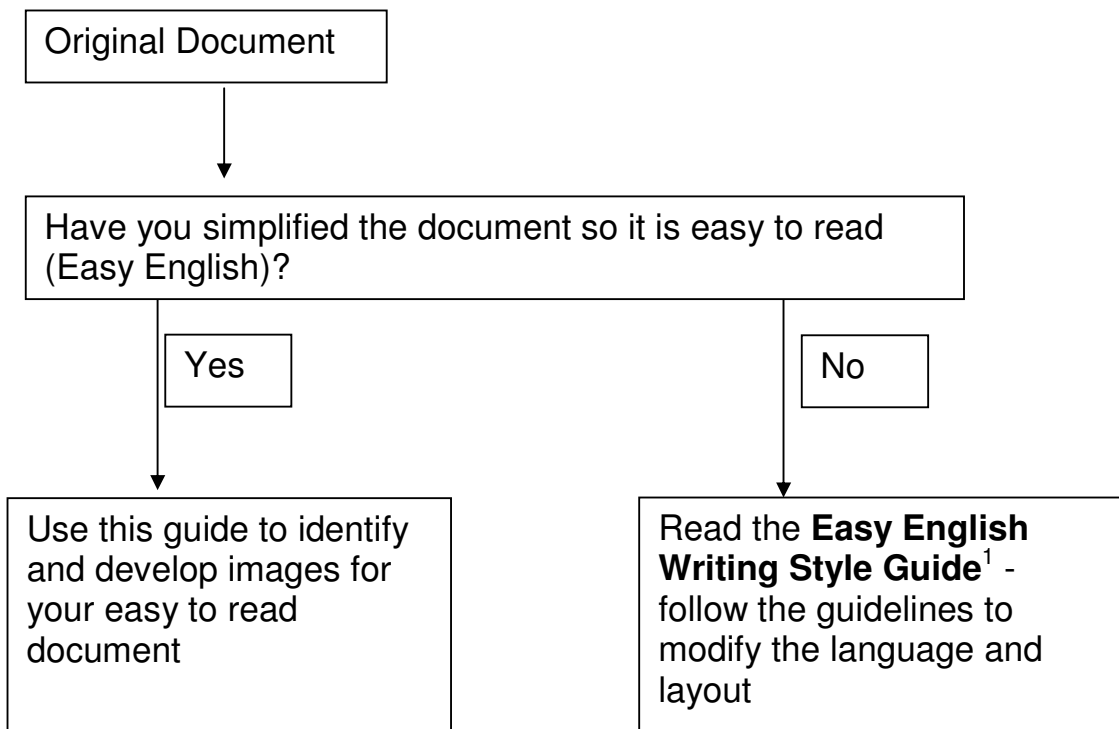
Original Document

Have you simplified the document so it is easy to read (Easy English)?

Yes

No

Use this guide to identify and develop images for your easy to read document

Read the **Easy English Writing Style Guide**$^{1}$ - follow the guidelines to modify the language and layout